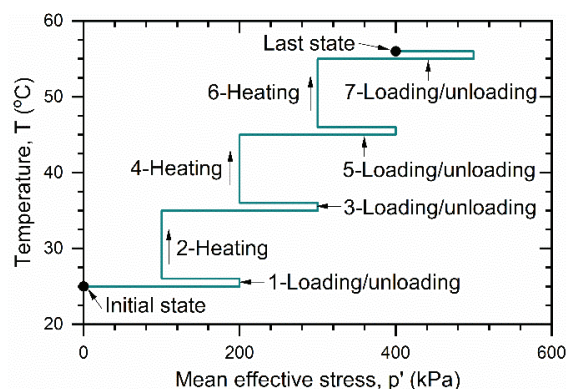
Last state
6-Heating
7-Loading/unloading
4-Heating
5-Loading/unloading
3-Loading/unloading
2-Heating
1-Loading/unloading
Initial state
Temperature, T (°C)
60
50
40
30
20
0
200
400
600
Mean effective stress, p' (kPa)